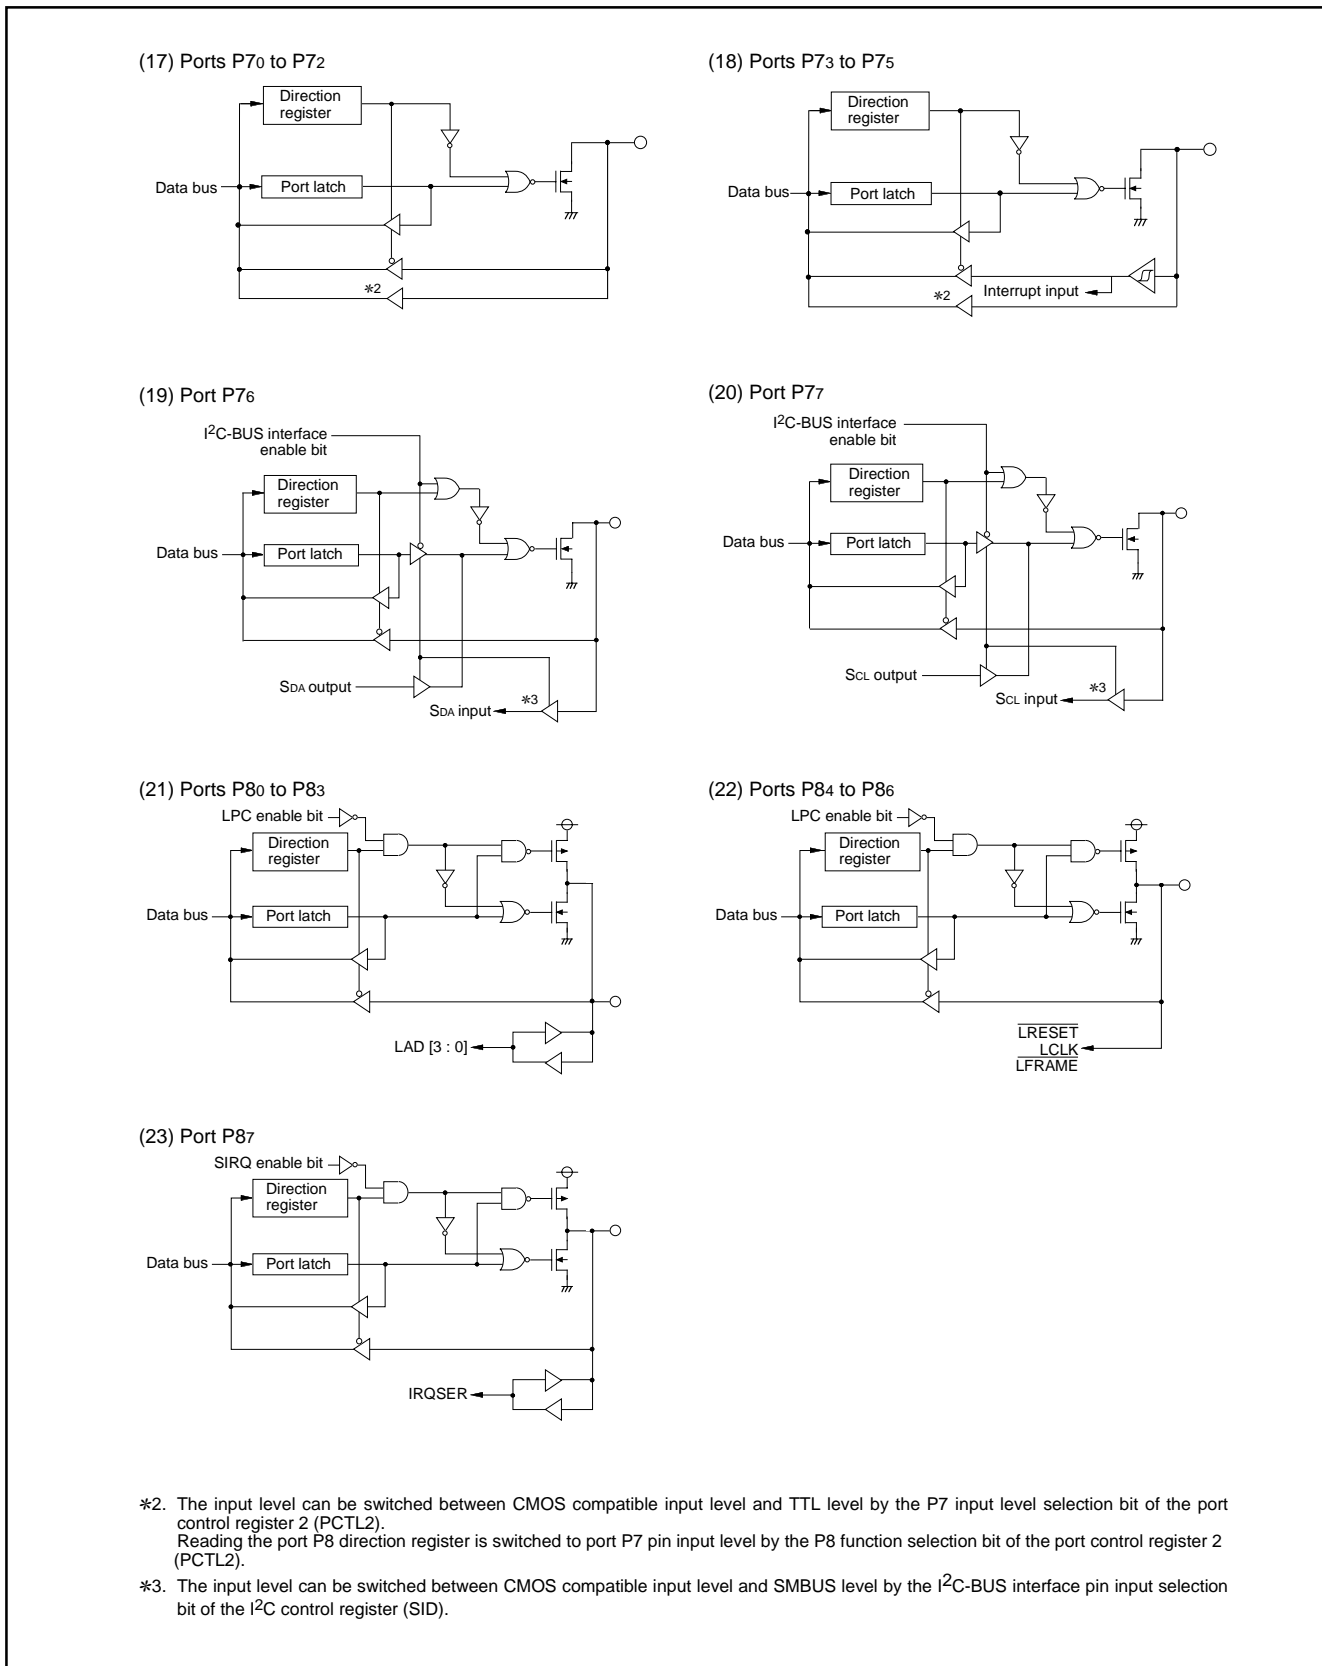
(17) Ports P7$_0$ to P7$_2$

Direction register

Data bus

Port latch

*2

(18) Ports P7$_3$ to P7$_5$

Direction register

Data bus

Port latch

*2

Interrupt input

(19) Port P7$_6$

I$^2$C-BUS interface enable bit

Direction register

Data bus

Port latch

S$_{DA}$ output

*3

S$_{DA}$ input

(20) Port P7$_7$

I$^2$C-BUS interface enable bit

Direction register

Data bus

Port latch

S$_{CL}$ output

*3

S$_{CL}$ input

(21) Ports P8$_0$ to P8$_3$

LPC enable bit

Direction register

Data bus

Port latch

LAD [3 : 0]

(22) Ports P8$_4$ to P8$_6$

LPC enable bit

Direction register

Data bus

Port latch

$\overline{LRESET}$
LCLK
$\overline{LFRAME}$

(23) Port P8$_7$

SIRQ enable bit

Direction register

Data bus

Port latch

IRQSER

*2. The input level can be switched between CMOS compatible input level and TTL level by the P7 input level selection bit of the port control register 2 (PCTL2).
Reading the port P8 direction register is switched to port P7 pin input level by the P8 function selection bit of the port control register 2 (PCTL2).

*3. The input level can be switched between CMOS compatible input level and SMBUS level by the I$^2$C-BUS interface pin input selection bit of the I$^2$C control register (SID).